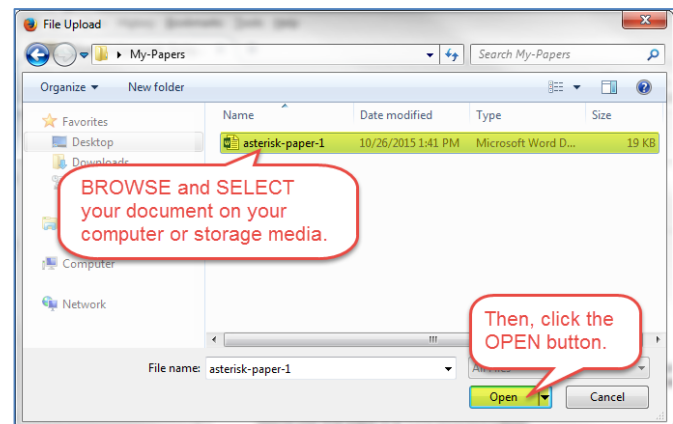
File Upload

My-Papers

Search My-Papers

Organize ▾ New folder

Favorites

Desktop

Downloads

Computer

Network

| Name | Date modified | Type | Size |
|---|---|---|---|
| asterisk-paper-1 | 10/26/2015 1:41 PM | Microsoft Word D... | 19 KB |

BROWSE and SELECT your document on your computer or storage media.

Then, click the OPEN button.

File name: asterisk-paper-1

All Files

Open

Cancel